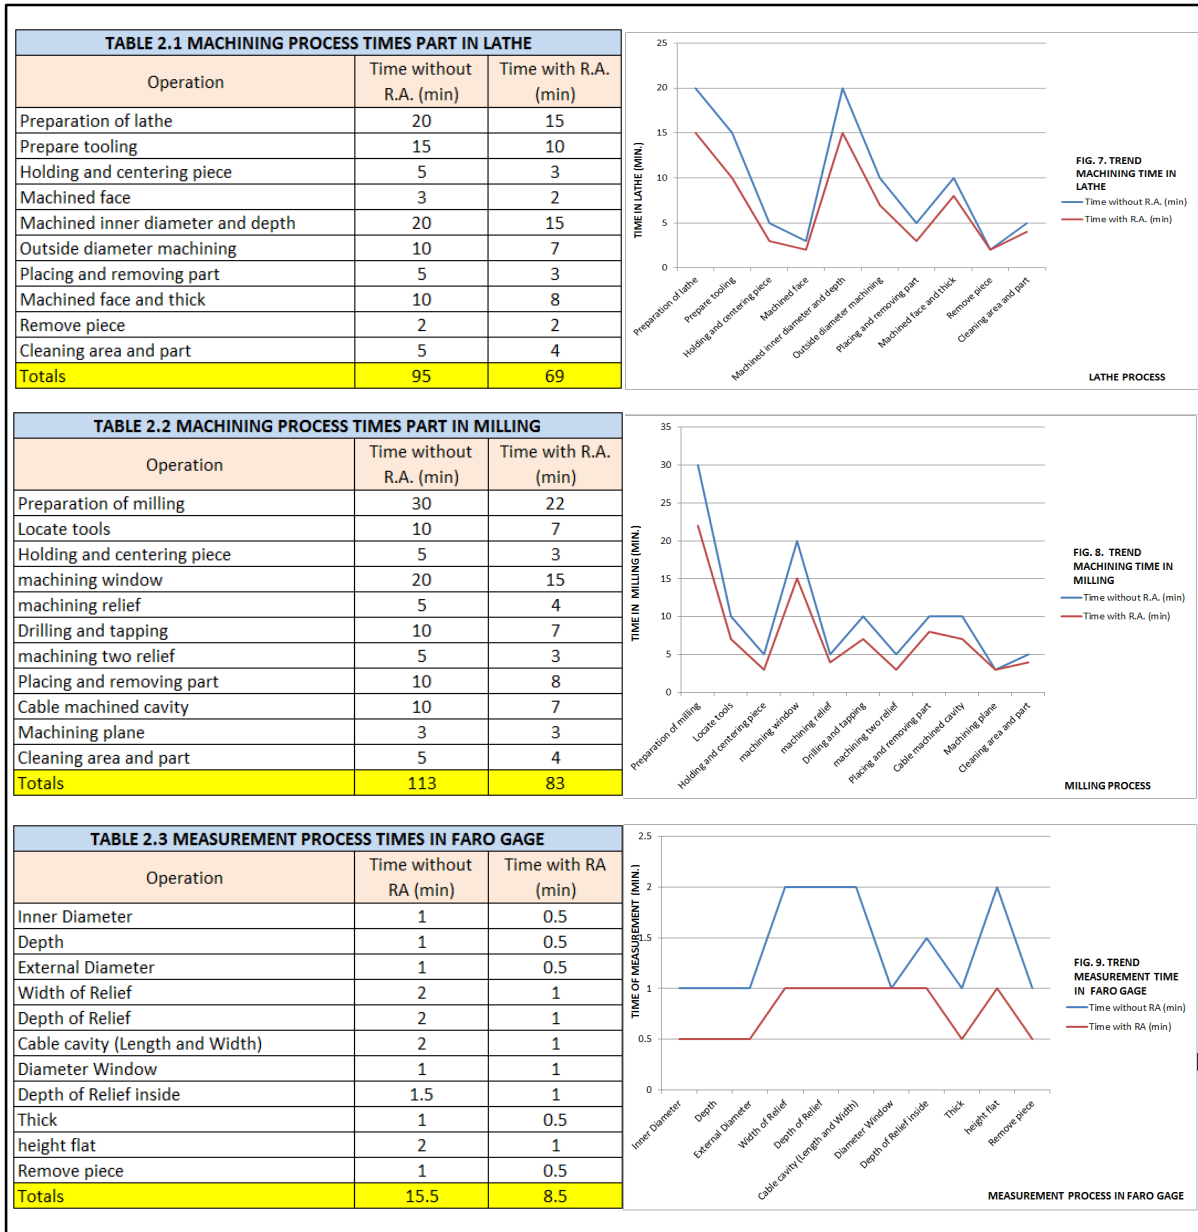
TABLE 2.1 MACHINING PROCESS TIMES PART IN LATHE

| Operation | Time without R.A. (min) | Time with R.A. (min) |
|---|---|---|
| Preparation of lathe | 20 | 15 |
| Prepare tooling | 15 | 10 |
| Holding and centering piece | 5 | 3 |
| Machined face | 3 | 2 |
| Machined inner diameter and depth | 20 | 15 |
| Outside diameter machining | 10 | 7 |
| Placing and removing part | 5 | 3 |
| Machined face and thick | 10 | 8 |
| Remove piece | 2 | 2 |
| Cleaning area and part | 5 | 4 |
| Totals | 95 | 69 |

25
20
15
10
5
0
TIME IN LATHE (MIN.)
Preparation of lathe
Prepare tooling
Holding and centering piece
Machined face
Machined inner diameter and depth
Outside diameter machining
Placing and removing part
Machined face and thick
Remove piece
Cleaning area and part
FIG. 7. TREND MACHINING TIME IN LATHE
Time without R.A. (min)
Time with R.A. (min)
LATHE PROCESS

TABLE 2.2 MACHINING PROCESS TIMES PART IN MILLING

| Operation | Time without R.A. (min) | Time with R.A. (min) |
|---|---|---|
| Preparation of milling | 30 | 22 |
| Locate tools | 10 | 7 |
| Holding and centering piece | 5 | 3 |
| machining window | 20 | 15 |
| machining relief | 5 | 4 |
| Drilling and tapping | 10 | 7 |
| machining two relief | 5 | 3 |
| Placing and removing part | 10 | 8 |
| Cable machined cavity | 10 | 7 |
| Machining plane | 3 | 3 |
| Cleaning area and part | 5 | 4 |
| Totals | 113 | 83 |

35
30
25
20
15
10
5
0
TIME IN MILLING (MIN.)
Preparation of milling
Locate tools
Holding and centering piece
machining window
machining relief
Drilling and tapping
machining two relief
Placing and removing part
Cable machined cavity
Machining plane
Cleaning area and part
FIG. 8. TREND MACHINING TIME IN MILLING
Time without R.A. (min)
Time with R.A. (min)
MILLING PROCESS

TABLE 2.3 MEASUREMENT PROCESS TIMES IN FARO GAGE

| Operation | Time without RA (min) | Time with RA (min) |
|---|---|---|
| Inner Diameter | 1 | 0.5 |
| Depth | 1 | 0.5 |
| External Diameter | 1 | 0.5 |
| Width of Relief | 2 | 1 |
| Depth of Relief | 2 | 1 |
| Cable cavity (Length and Width) | 2 | 1 |
| Diameter Window | 1 | 1 |
| Depth of Relief inside | 1.5 | 1 |
| Thick | 1 | 0.5 |
| height flat | 2 | 1 |
| Remove piece | 1 | 0.5 |
| Totals | 15.5 | 8.5 |

2.5
2
1.5
1
0.5
0
TIME OF MEASUREMENT (MIN.)
Inner Diameter
Depth
External Diameter
Width of Relief
Depth of Relief
Cable cavity (Length and Width)
Diameter Window
Depth of Relief inside
Thick
height flat
Remove piece
FIG. 9. TREND MEASUREMENT TIME IN FARO GAGE
Time without RA (min)
Time with RA (min)
MEASUREMENT PROCESS IN FARO GAGE